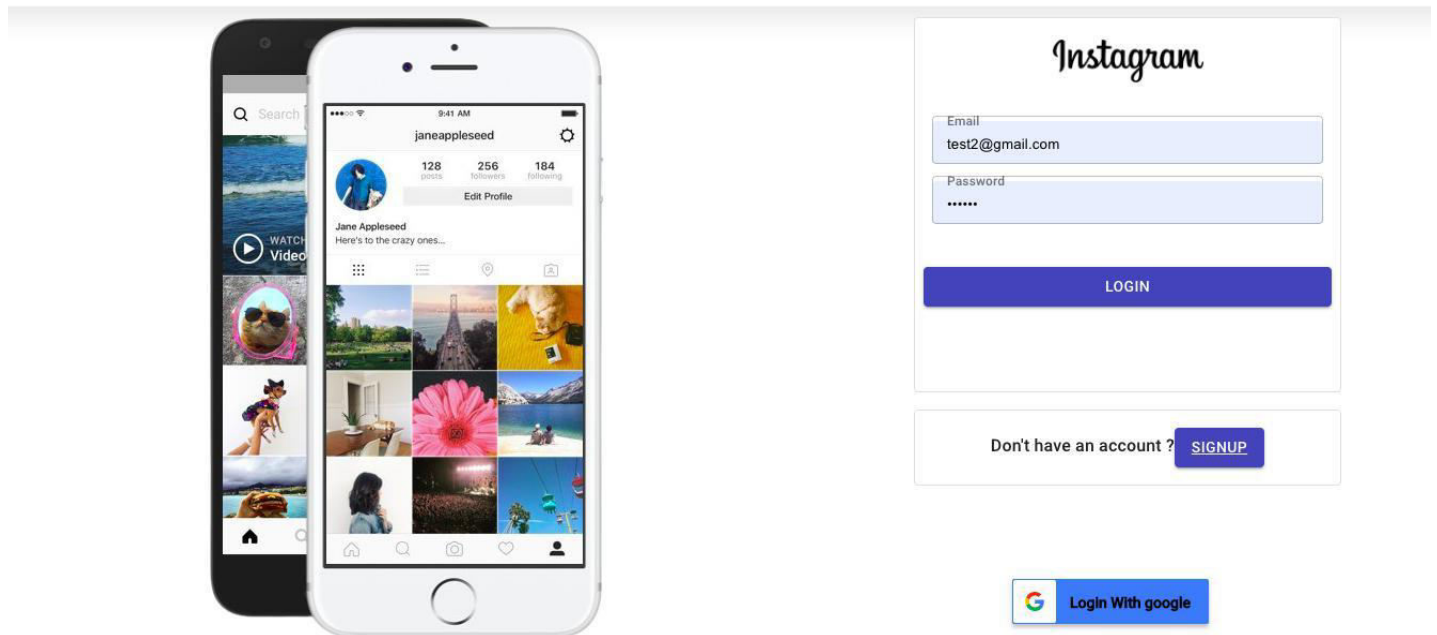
Search

WATCH
Video

9:41 AM
janeappleseed
128 posts
256 followers
184 following
Edit Profile
Jane Appleseed
Here's to the crazy ones...

Instagram

Email
test2@gmail.com

Password
••••••

LOGIN

Don't have an account ? SIGNUP

Login With google